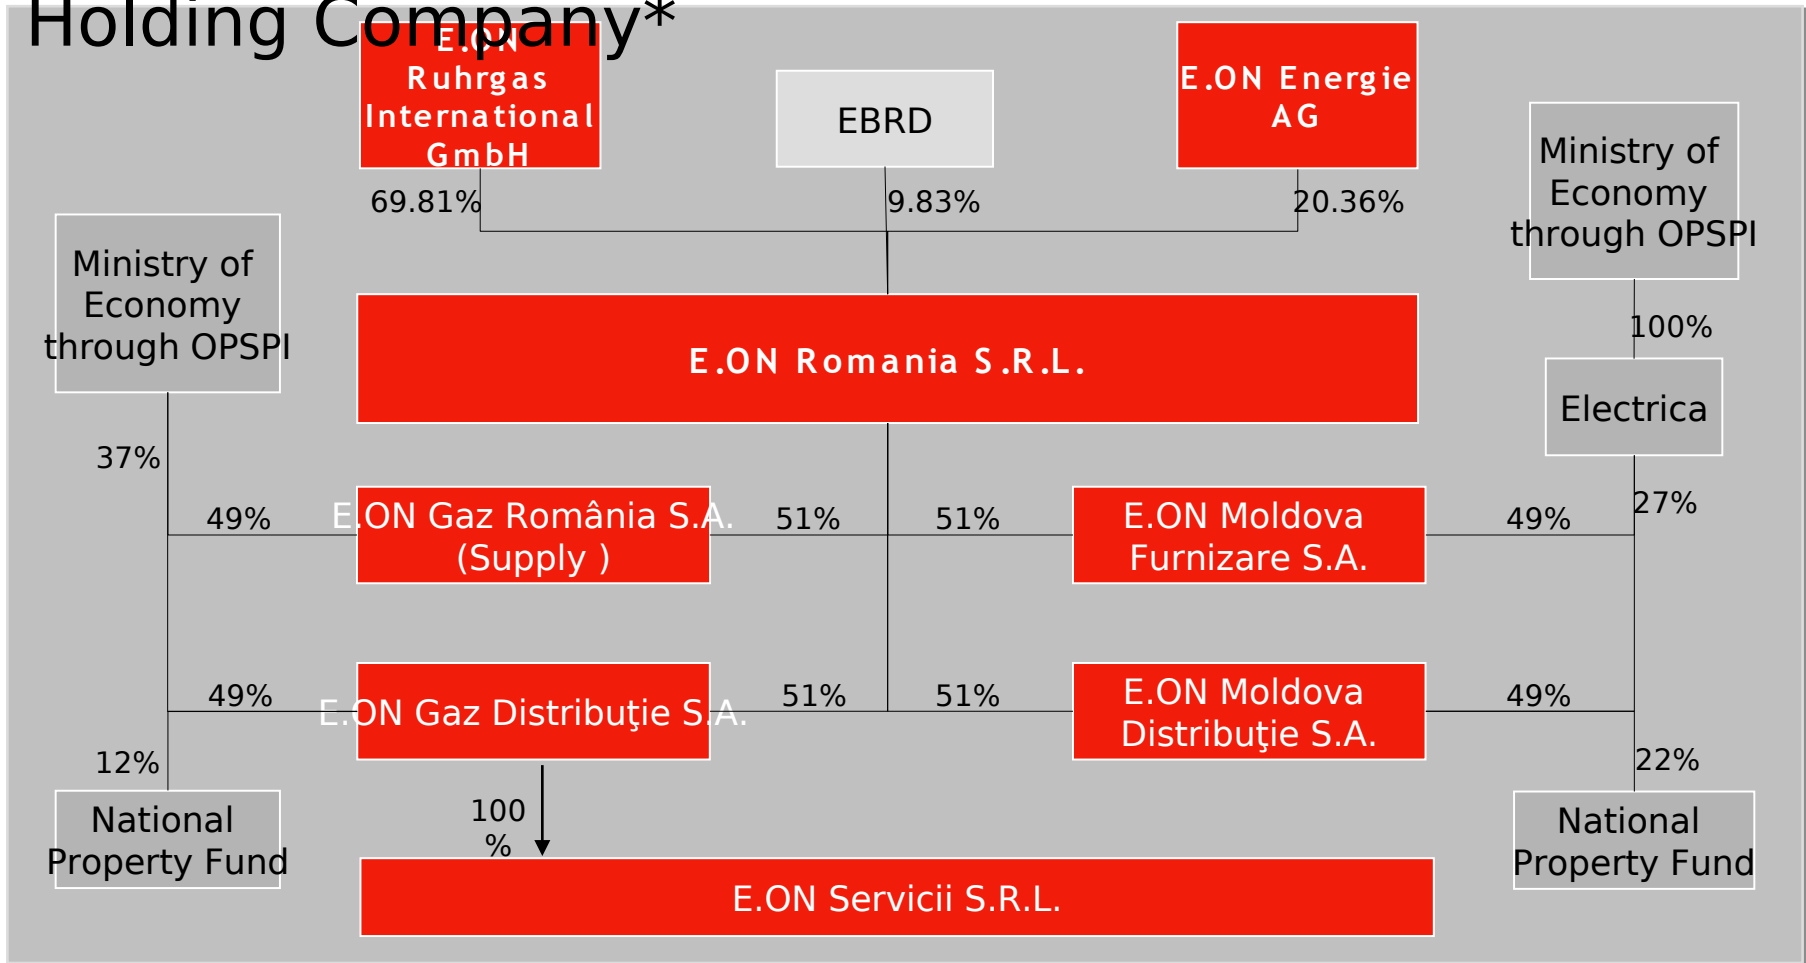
Holding Company*

E.ON Ruhrgas International GmbH

EBRD

E.ON Energie AG

69.81%

9.83%

20.36%

Ministry of Economy through OPSPI

Ministry of Economy through OPSPI

100%

E.ON Romania S.R.L.

Electrica

37%

27%

49%

E.ON Gaz România S.A. (Supply )

51%

51%

E.ON Moldova Furnizare S.A.

49%

49%

E.ON Gaz Distribuţie S.A.

51%

51%

E.ON Moldova Distribuţie S.A.

49%

12%

22%

100 %

National Property Fund

National Property Fund

E.ON Servicii S.R.L.